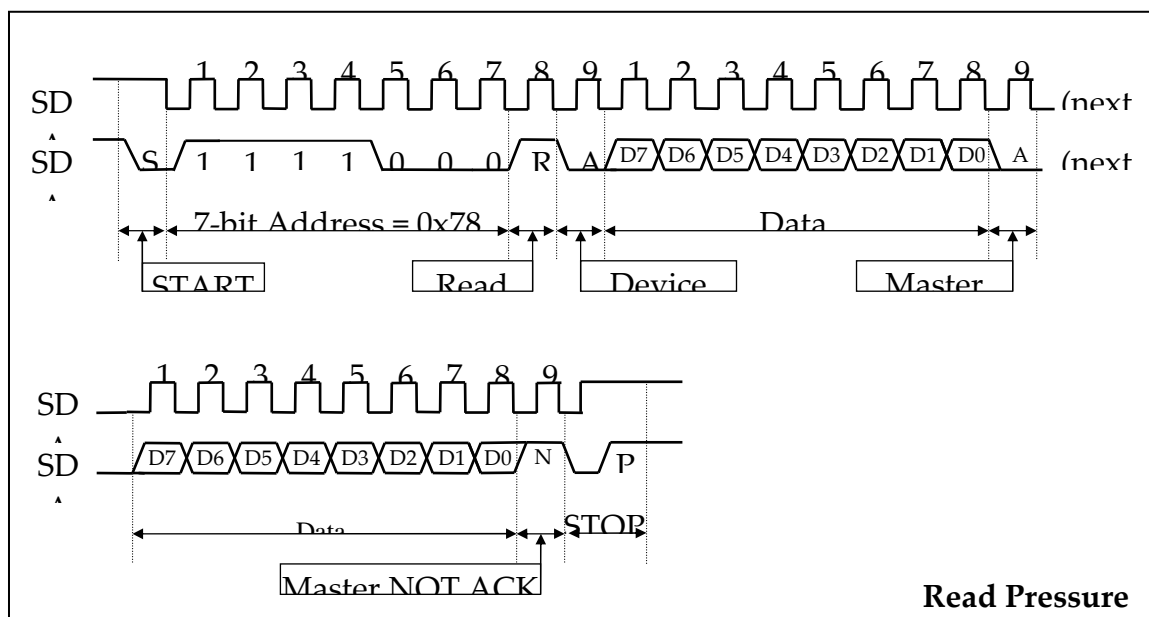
1 2 3 4 5 6 7 8 9 1 2 3 4 5 6 7 8 9

SD (next

SD S 1 1 1 1 0 0 0 R A D7 D6 D5 D4 D3 D2 D1 D0 A (next

7-bit Address = 0x78

Data

START

Read

Device

Master

1 2 3 4 5 6 7 8 9

SD

SD D7 D6 D5 D4 D3 D2 D1 D0 N P

Data

STOP

Master NOT ACK

Read Pressure